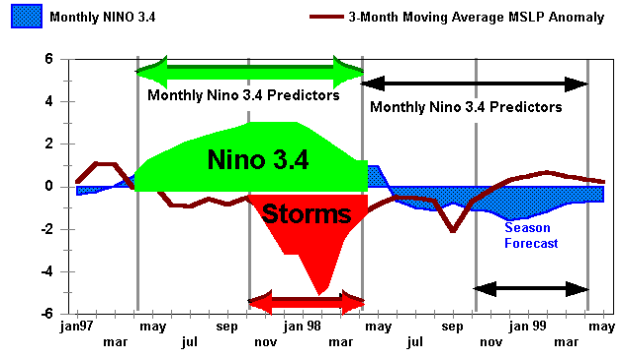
Monthly NINO 3.4

3-Month Moving Average MSLP Anomaly

6
4
2
0
-2
-4
-6

Monthly Nino 3.4 Predictors

Monthly Nino 3.4 Predictors

Nino 3.4

Storms

Season Forecast

jan97
mar
may
jul
sep
nov
jan 98
mar
may
jul
sep
nov
jan 99
mar
may